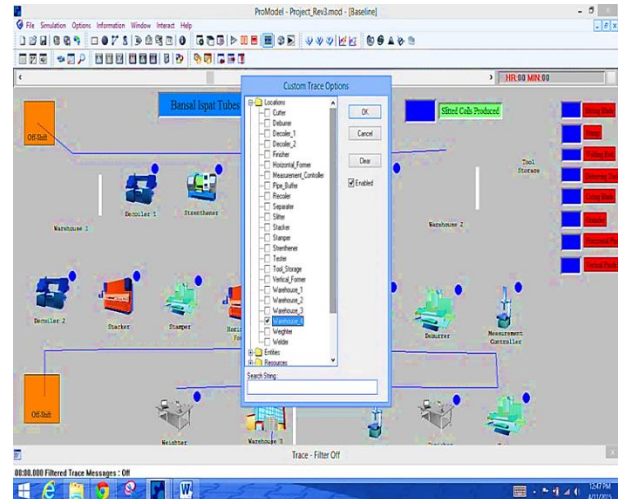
ProModel - Project_Rev3.mod - [Baseline]

File Simulation Options Information Window Interact Help

HR:00 MIN:00

Bansal Ispat Tubes

Slitted Coils Produced

Off-Shift

Decoiler 1

Streetheer

Warehouse 1

Tool Storage

Warehouse 2

Decoiler 2

Stacker

Stamper

Deburrer

Measurement Controller

Off-Shift

Weighter

Warehouse 3

Custom Trace Options

Locations
Cutter
Deburrer
Decoiler_1
Decoiler_2
Finisher
Horizontal_Former
Measurement_Controller
Pipe_Buffer
Recoiler
Separator
Slitter
Stacker
Stamper
Strentheneer
Tester
Tool_Storage
Vertical_Former
Warehouse_1
Warehouse_2
Warehouse_3
Warehouse_4
Weighter
Welder
Entities
Resources

OK

Cancel

Clear

Enabled

Search String:

Trace - Filter Off

00:00.000 Filtered Trace Messages : Off

12:47 PM
4/11/2015